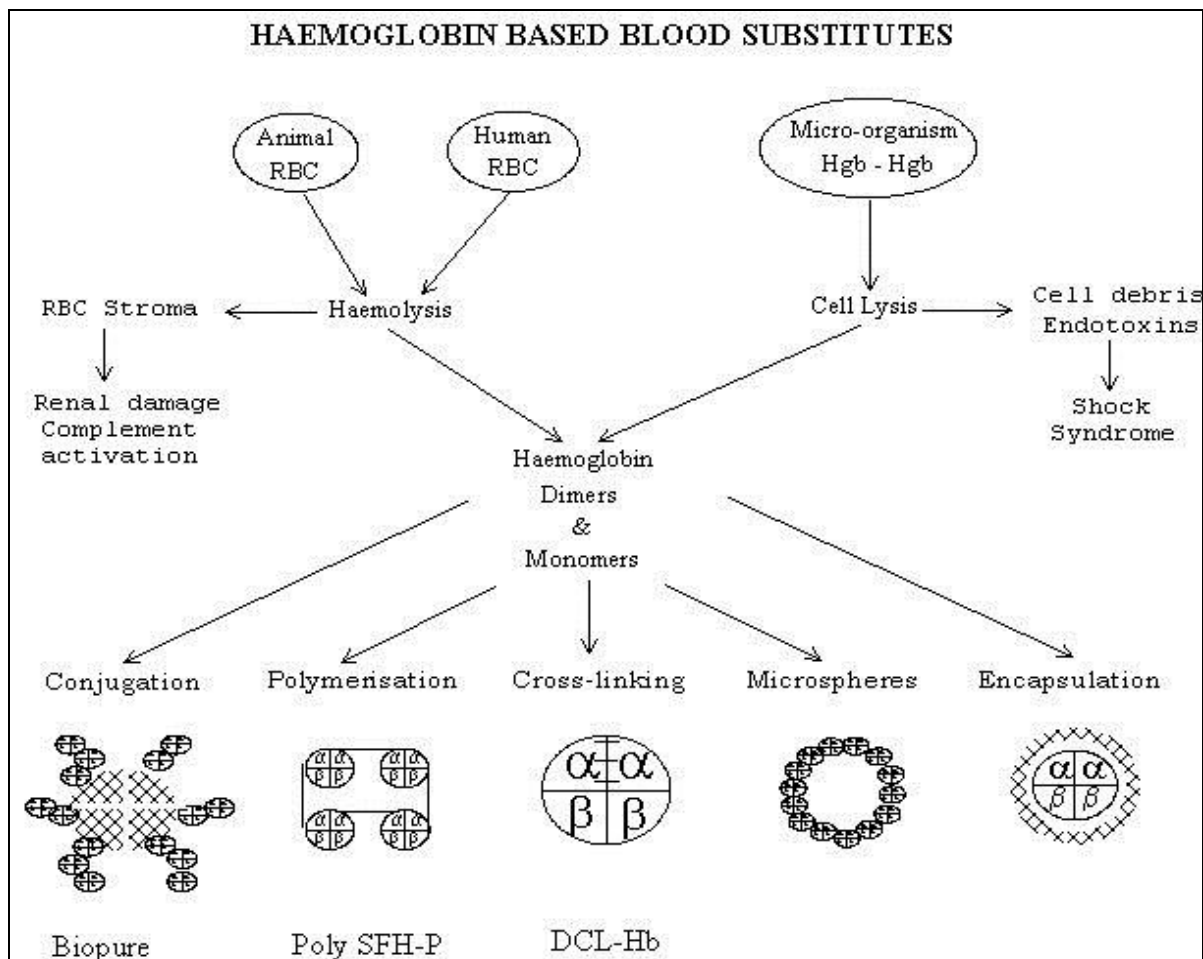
HAEMOGLOBIN BASED BLOOD SUBSTITUTES

Animal RBC

Human RBC

Micro-organism Hgb - Hgb

RBC Stroma

Haemolysis

Cell Lysis

Cell debris Endotoxins

Renal damage Complement activation

Shock Syndrome

Haemoglobin Dimers & Monomers

Conjugation

Polymerisation

Cross-linking

Microspheres

Encapsulation

α α β β

α α β β

α α β β

α α β β

α α β β

α α β β

Biopure

Poly SFH-P

DCL-Hb